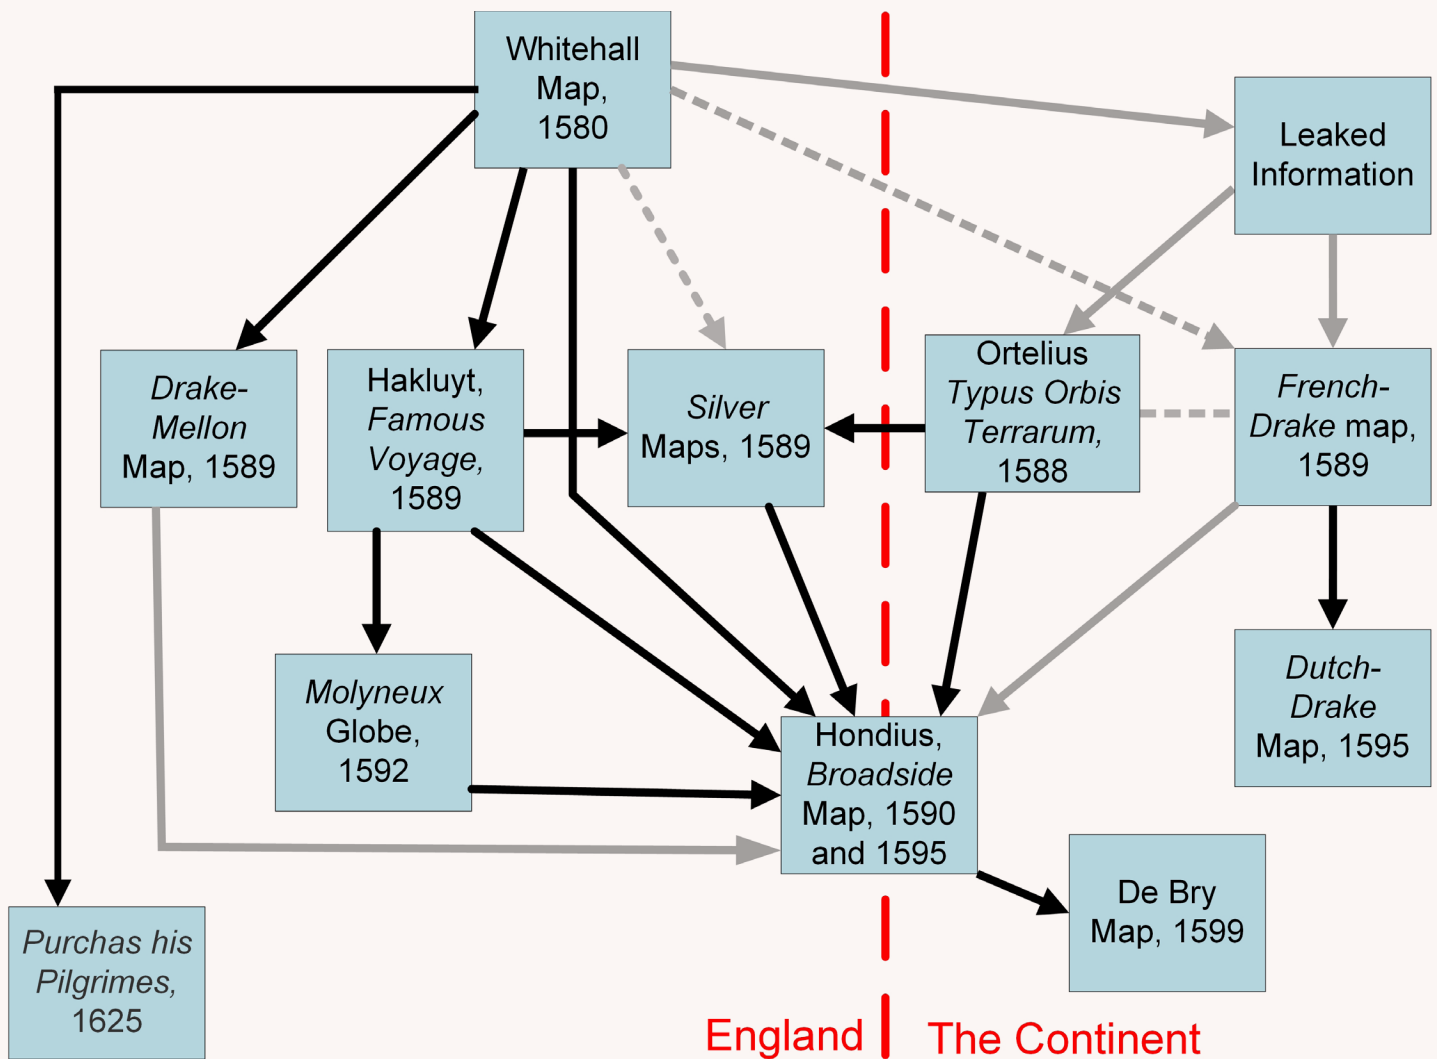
Whitehall Map, 1580

Leaked Information

Drake-Mellon Map, 1589

Hakluyt, Famous Voyage, 1589

Silver Maps, 1589

Ortelius Typus Orbis Terrarum, 1588

French-Drake map, 1589

Molyneux Globe, 1592

Hondius, Broadside Map, 1590 and 1595

Dutch-Drake Map, 1595

De Bry Map, 1599

Purchas his Pilgrimes, 1625

England

The Continent